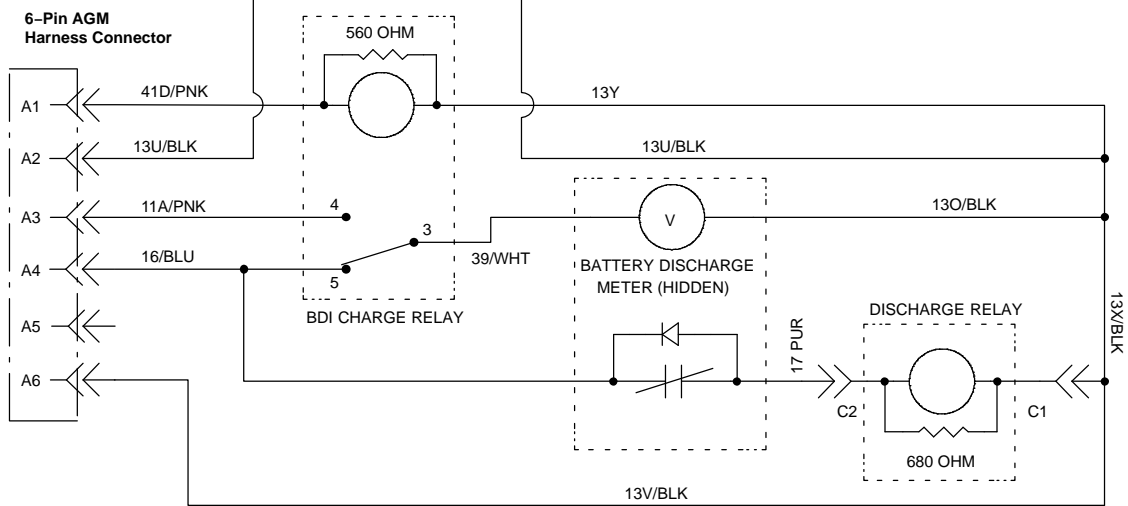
6-Pin AGM
Harness Connector

560 OHM

A1
41D/PNK
13Y

A2
13U/BLK
13U/BLK

A3
11A/PNK
4
13O/BLK

V

3

A4
16/BLU
39/WHT
5
BATTERY DISCHARGE METER (HIDDEN)

A5
BDI CHARGE RELAY
DISCHARGE RELAY
13X/BLK

17 PUR

A6
C2
C1

680 OHM

13V/BLK